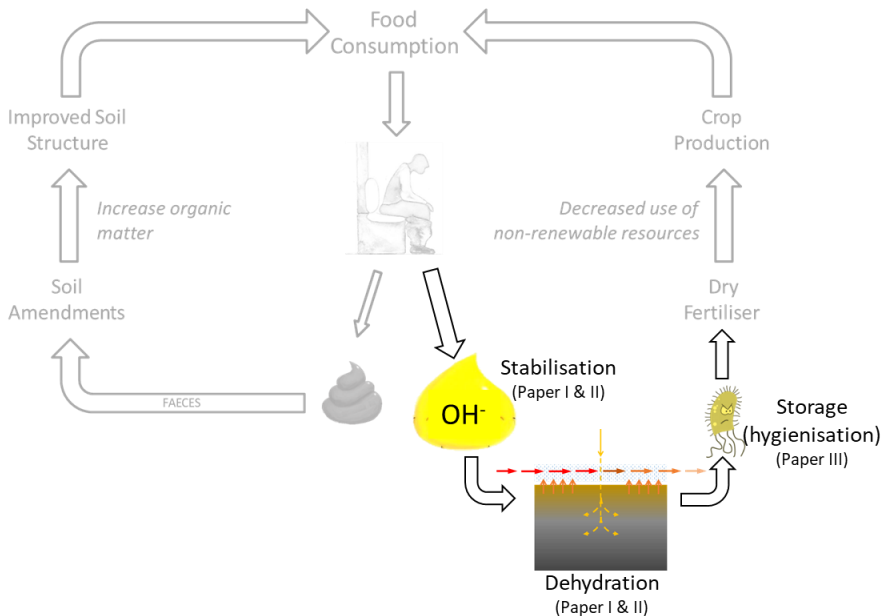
Food Consumption

Improved Soil Structure

Increase organic matter

Soil Amendments

FAECES

Crop Production

Decreased use of non-renewable resources

Dry Fertiliser

Stabilisation
(Paper I & II)

$OH^-$

Storage
(hygienisation)
(Paper III)

Dehydration
(Paper I & II)